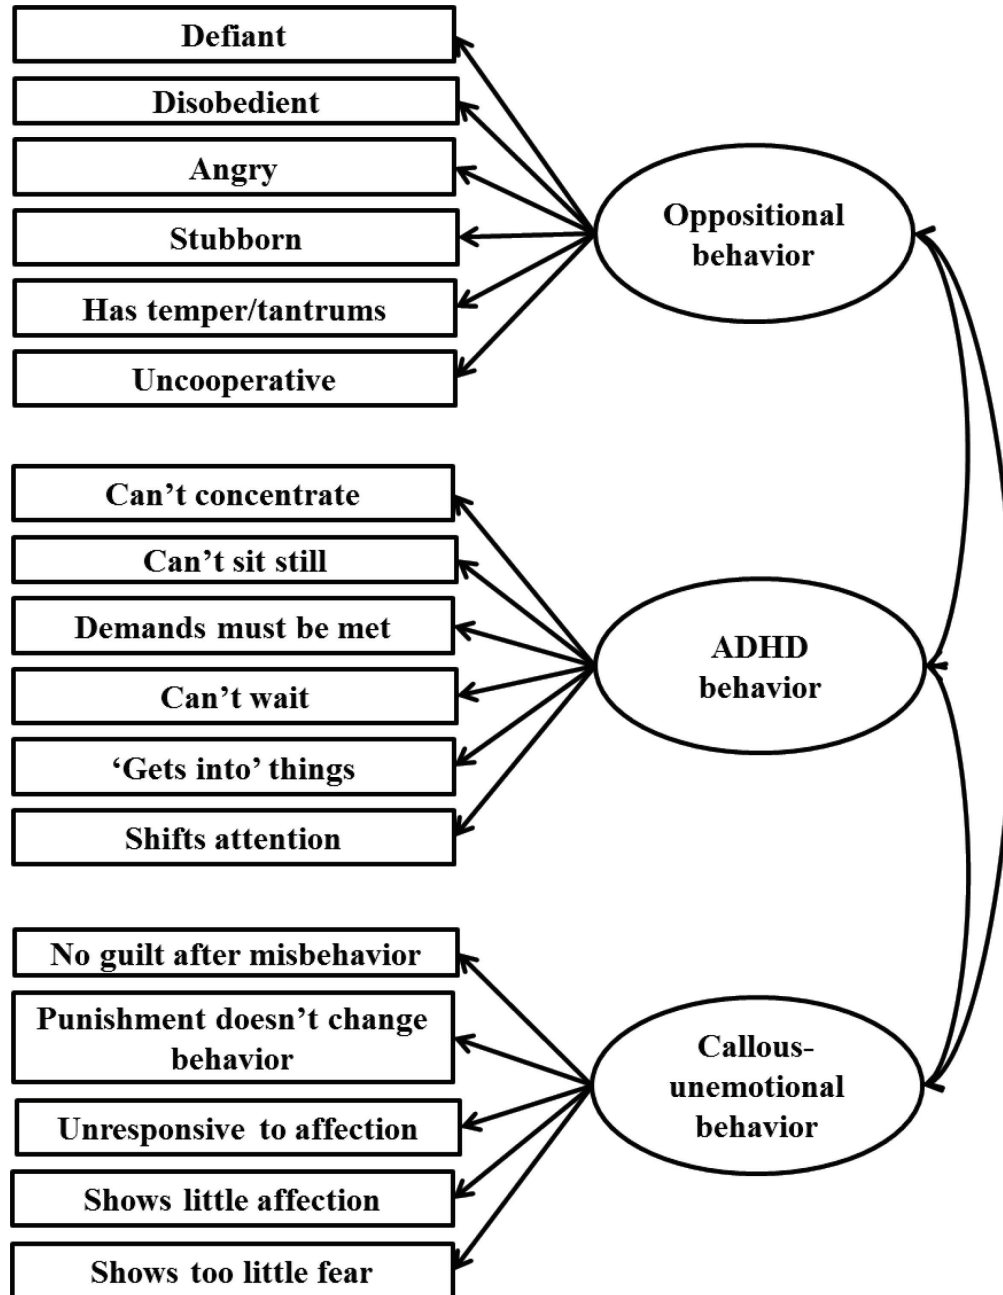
Defiant

Disobedient

Angry

Stubborn

Has temper/tantrums

Uncooperative

Oppositional behavior

Can’t concentrate

Can’t sit still

Demands must be met

Can’t wait

‘Gets into’ things

Shifts attention

ADHD behavior

No guilt after misbehavior

Punishment doesn’t change behavior

Unresponsive to affection

Shows little affection

Shows too little fear

Callous-unemotional behavior